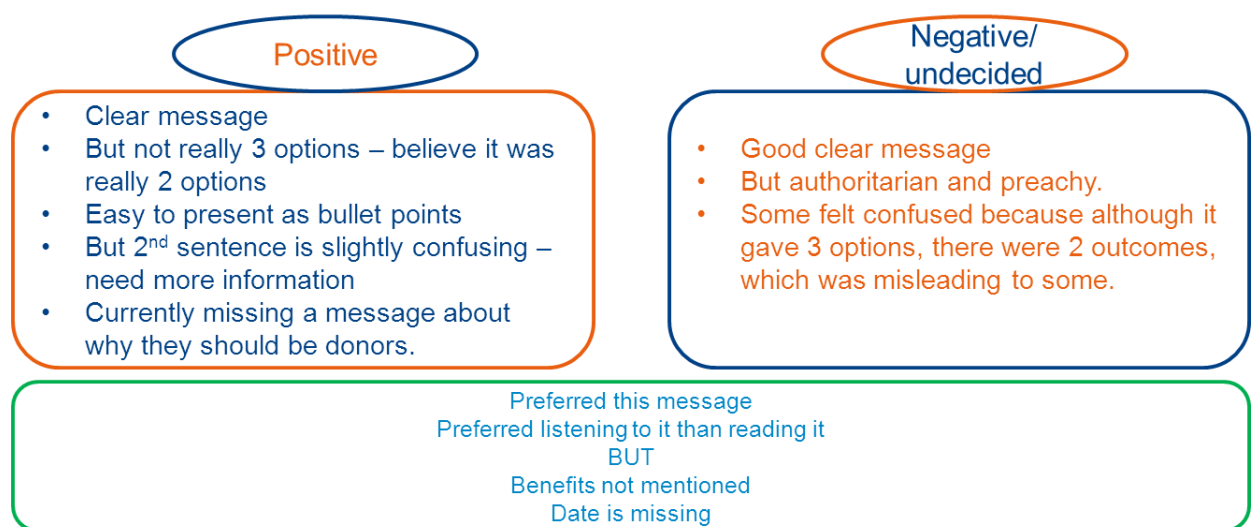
Positive

- Clear message
- But not really 3 options – believe it was really 2 options
- Easy to present as bullet points
- But 2$^{nd}$ sentence is slightly confusing – need more information
- Currently missing a message about why they should be donors.

Negative/ undecided

- Good clear message
- But authoritarian and preachy.
- Some felt confused because although it gave 3 options, there were 2 outcomes, which was misleading to some.

Preferred this message
Preferred listening to it than reading it
BUT
Benefits not mentioned
Date is missing